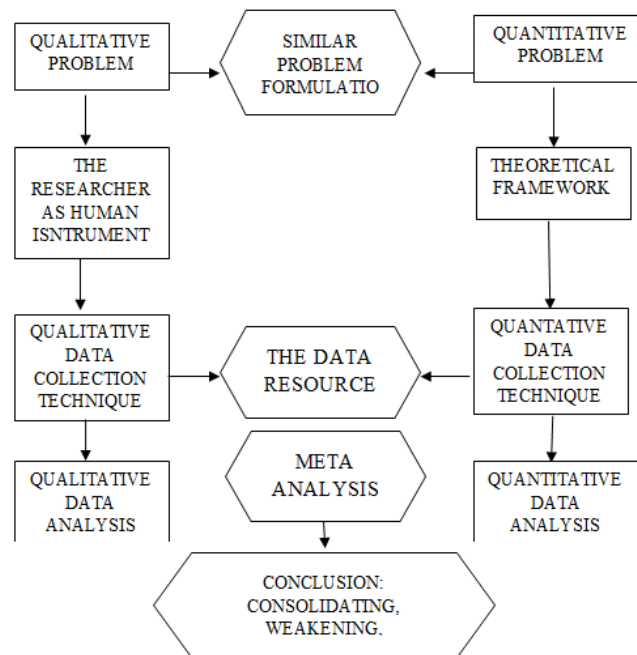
QUALITATIVE PROBLEM

SIMILAR PROBLEM FORMULATIO

QUANTITATIVE PROBLEM

THE RESEARCHER AS HUMAN ISNTRUMENT

THEORETICAL FRAMEWORK

QUALITATIVE DATA COLLECTION TECHNIQUE

THE DATA RESOURCE

QUANTATIVE DATA COLLECTION TECHNIQUE

QUALITATIVE DATA ANALYSIS

META ANALYSIS

QUANTITATIVE DATA ANALYSIS

CONCLUSION: CONSOLIDATING, WEAKENING.